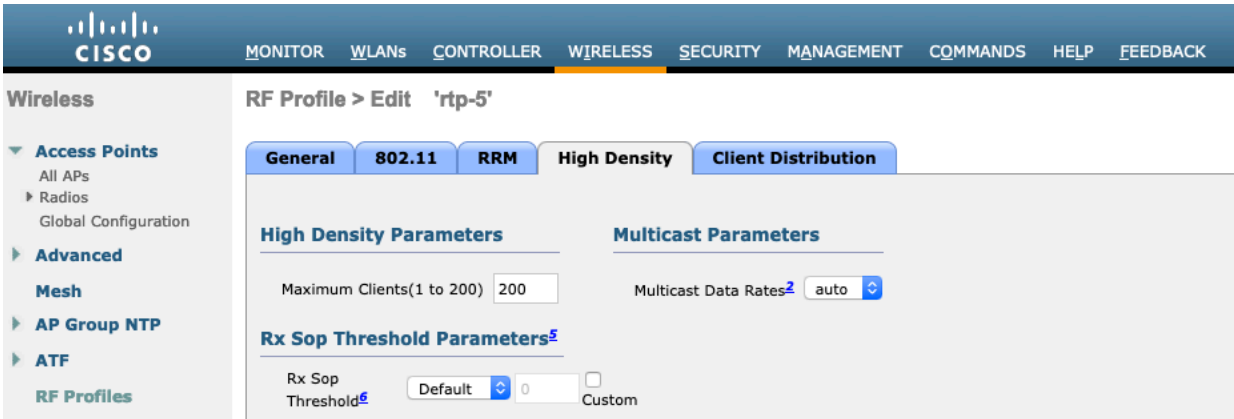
cisco

MONITOR WLANs CONTROLLER WIRELESS SECURITY MANAGEMENT COMMANDS HELP FEEDBACK

Wireless

Access Points
All APs
Radios
Global Configuration

Advanced

Mesh

AP Group NTP

ATF

RF Profiles

RF Profile > Edit 'rtp-5'

General | 802.11 | RRM | High Density | Client Distribution

High Density Parameters

Maximum Clients(1 to 200) 200

Multicast Parameters

Multicast Data Rates$^{2}$ auto

Rx Sop Threshold Parameters$^{5}$

Rx Sop Threshold$^{6}$ Default 0 Custom